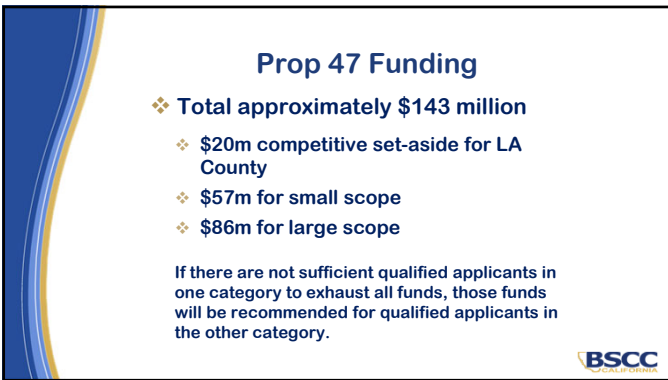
Prop 47 Funding

Total approximately \$143 million

\$20m competitive set-aside for LA County

\$57m for small scope

\$86m for large scope

If there are not sufficient qualified applicants in one category to exhaust all funds, those funds will be recommended for qualified applicants in the other category.

BSCC CALIFORNIA